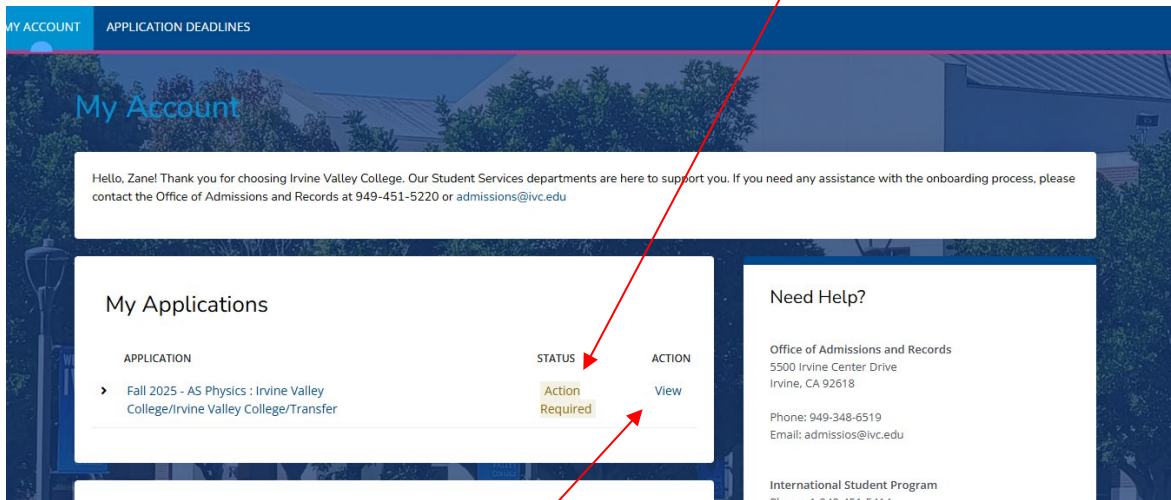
MY ACCOUNT APPLICATION DEADLINES

My Account

Hello, Zane! Thank you for choosing Irvine Valley College. Our Student Services departments are here to support you. If you need any assistance with the onboarding process, please contact the Office of Admissions and Records at 949-451-5220 or admissions@ivc.edu

My Applications

| APPLICATION | STATUS | ACTION |
|---|---|---|
| Fall 2025 - AS Physics : Irvine Valley College/Irvine Valley College/Transfer | Action Required | View |

Need Help?

Office of Admissions and Records
5500 Irvine Center Drive
Irvine, CA 92618

Phone: 949-348-6519
Email: admissios@ivc.edu

International Student Program
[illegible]